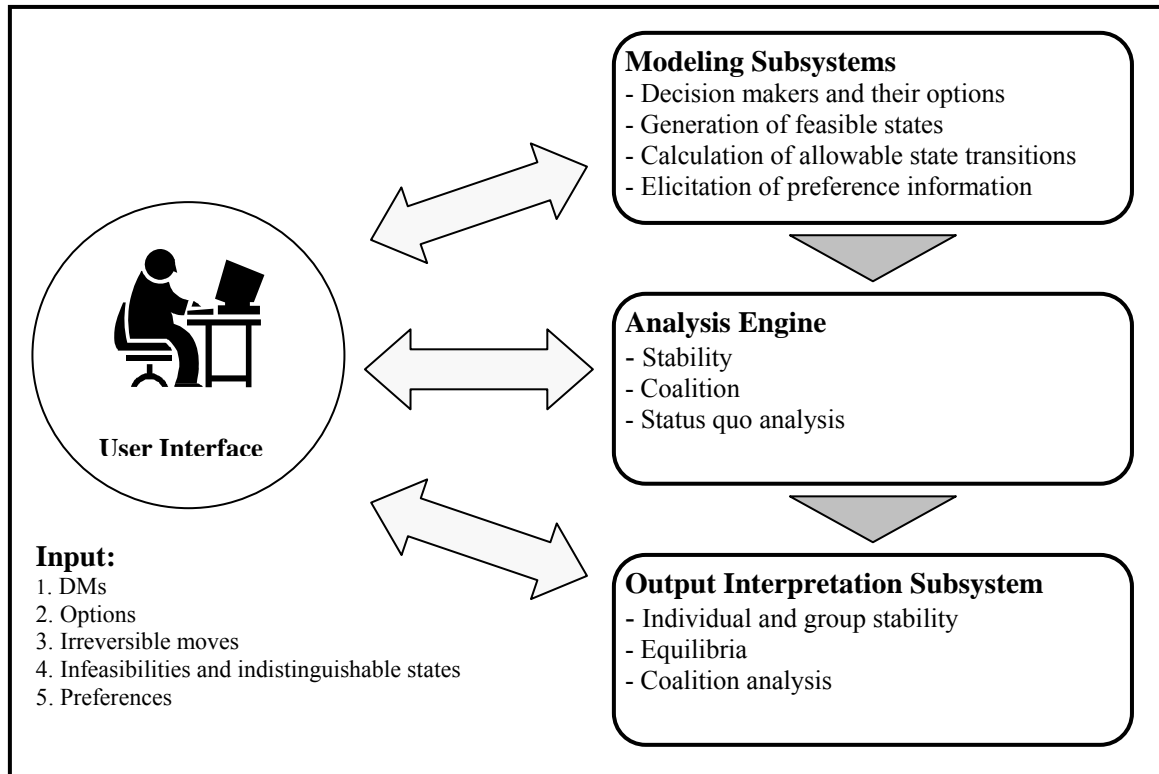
Modeling Subsystems
- Decision makers and their options
- Generation of feasible states
- Calculation of allowable state transitions
- Elicitation of preference information

User Interface

Analysis Engine
- Stability
- Coalition
- Status quo analysis

Input:
1. DMs
2. Options
3. Irreversible moves
4. Infeasibilities and indistinguishable states
5. Preferences

Output Interpretation Subsystem
- Individual and group stability
- Equilibria
- Coalition analysis